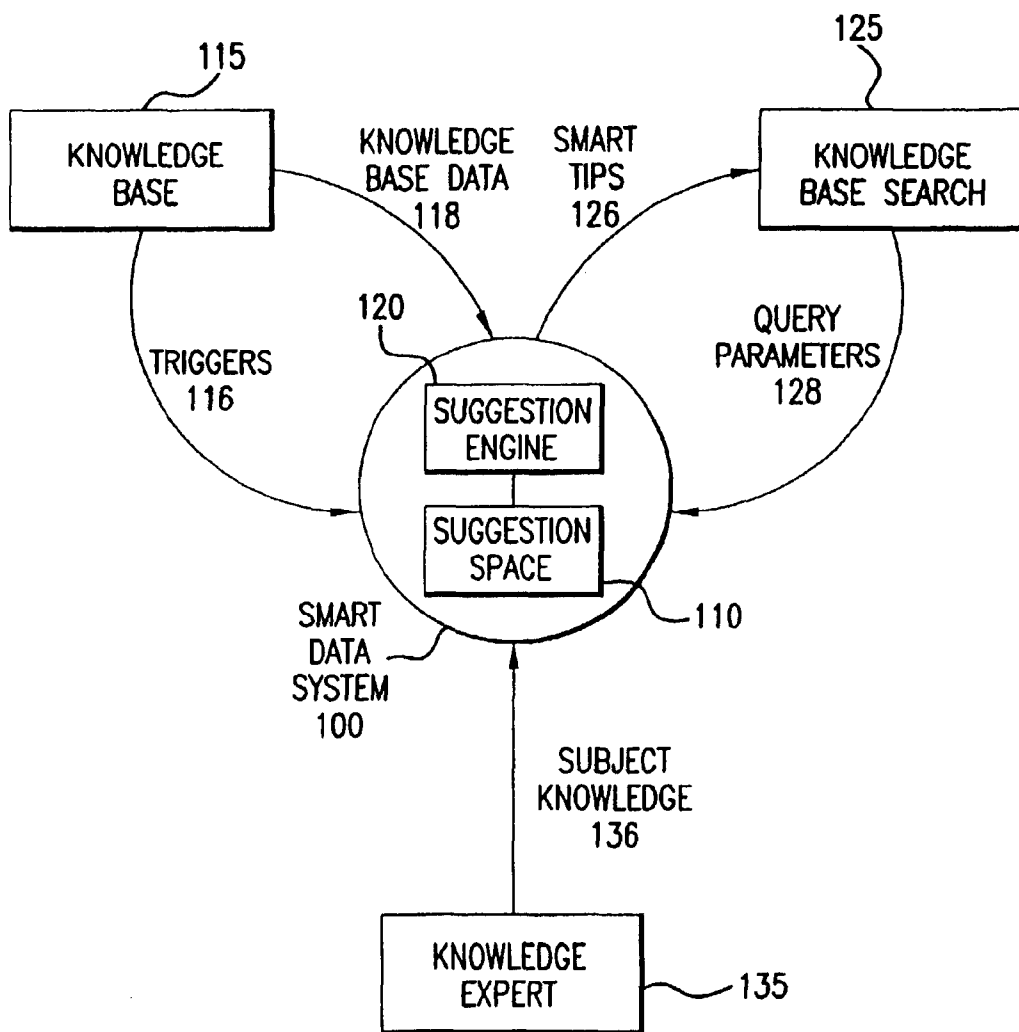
115

KNOWLEDGE BASE

KNOWLEDGE BASE DATA 118

SMART TIPS 126

125

KNOWLEDGE BASE SEARCH

120

TRIGGERS 116

QUERY PARAMETERS 128

SUGGESTION ENGINE

SUGGESTION SPACE

110

SMART DATA SYSTEM 100

SUBJECT KNOWLEDGE 136

KNOWLEDGE EXPERT

135